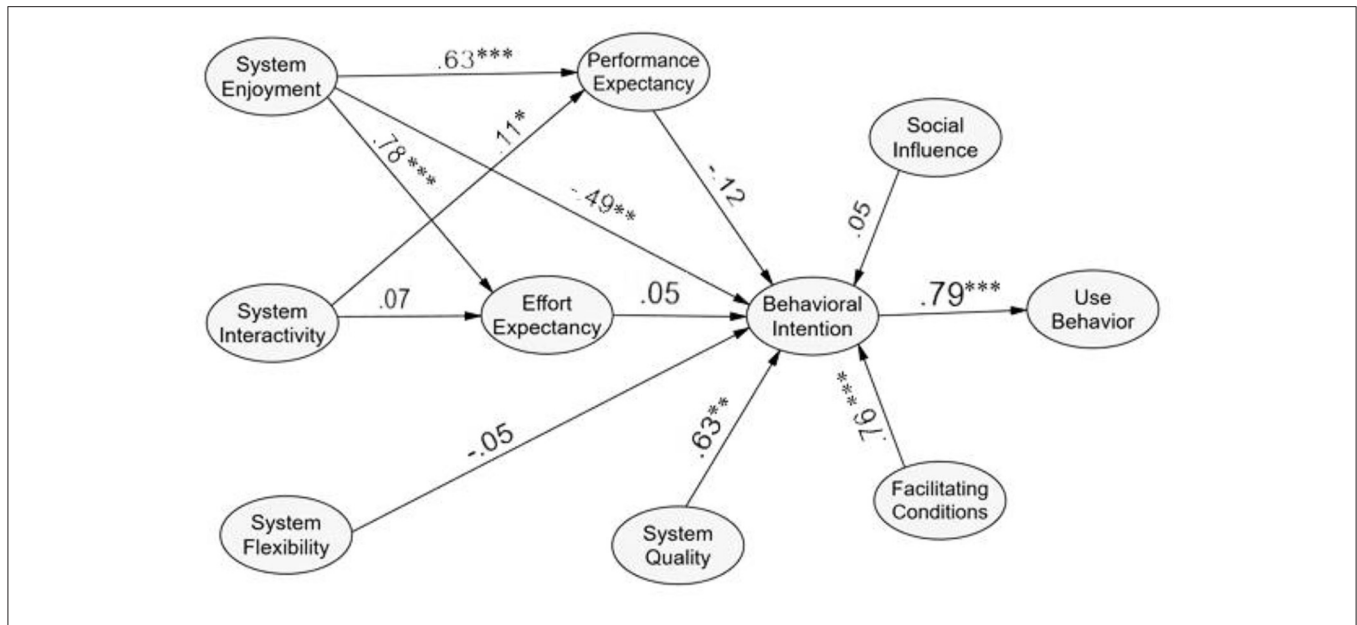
System Enjoyment

.63***

Performance Expectancy

.11*

.78***

-.49**

-.12

Social Influence

.05

System Interactivity

.07

Effort Expectancy

.05

Behavioral Intention

.79***

Use Behavior

-.05

.63**

.76***

Facilitating Conditions

System Flexibility

System Quality